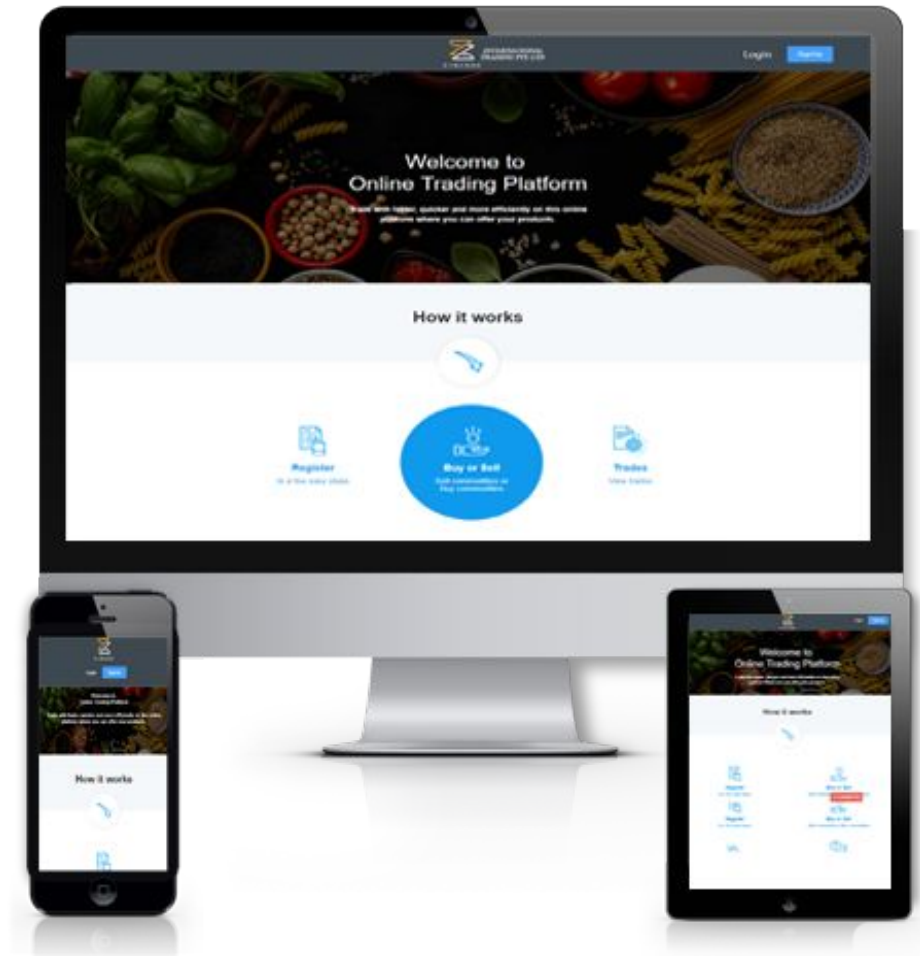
INTERNATIONAL TRADING PTE LTD

Login

Welcome to
Online Trading Platform

Trade with faster, quicker and more efficiently on this online platform where you can offer your products.

How it works

Register
in a few easy steps

Buy or Sell
Sell commodities or Buy commodities

Trades
View trades

Login

How it works

Welcome to
Online Trading Platform

How it works

Register

Buy or Sell

Register

Buy or Sell